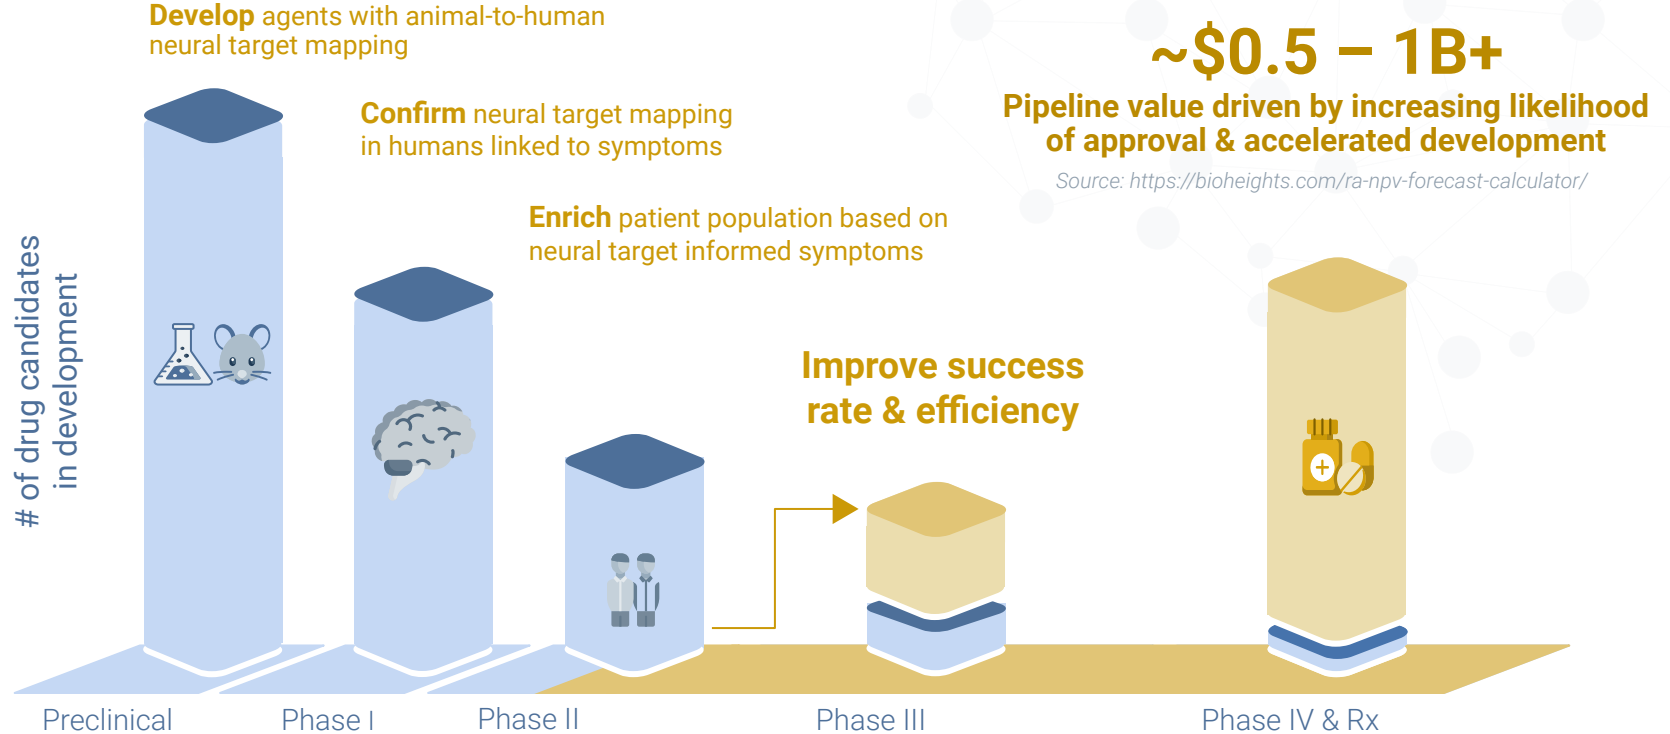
**Develop** agents with animal-to-human neural target mapping

**Confirm** neural target mapping in humans linked to symptoms

**Enrich** patient population based on neural target informed symptoms

**~$0.5 – 1B+**

**Pipeline value driven by increasing likelihood of approval & accelerated development**

Source: https://bioheights.com/ra-npv-forecast-calculator/

# of drug candidates in development

**Improve success rate & efficiency**

Preclinical

Phase I

Phase II

Phase III

Phase IV & Rx